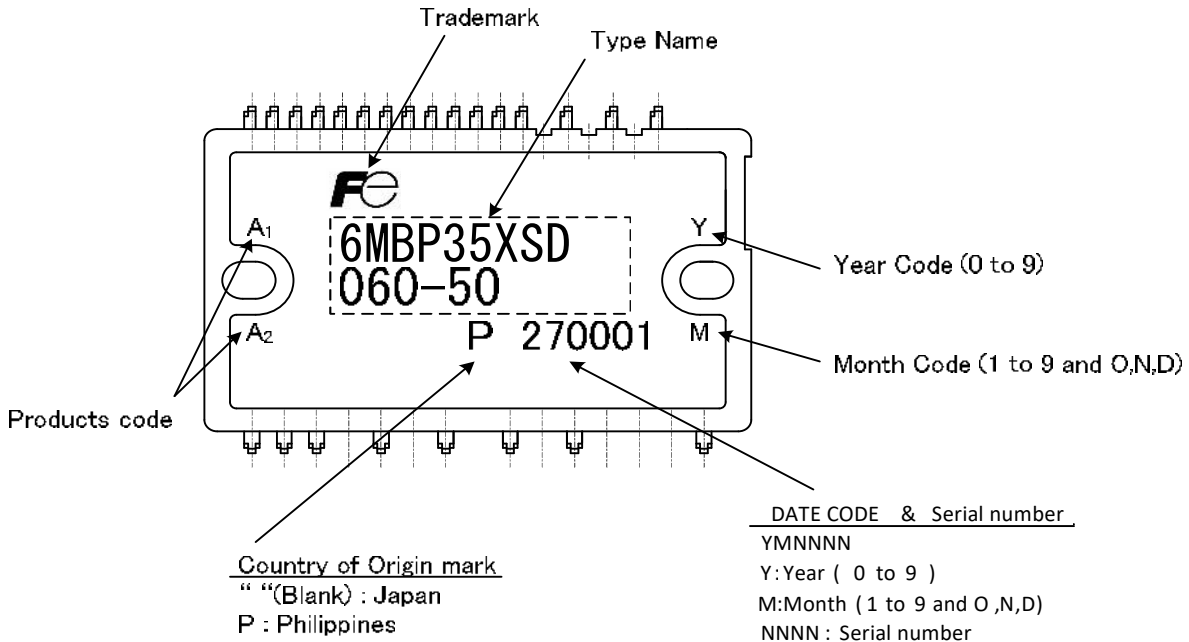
Trademark

Type Name

Fe

6MBP35XSD
060-50

$A_1$

$A_2$

Y

M

P 270001

Year Code (0 to 9)

Month Code (1 to 9 and O,N,D)

Products code

DATE CODE & Serial number
YMNNNN
Y: Year ( 0 to 9 )
M:Month ( 1 to 9 and O ,N,D)
NNNN : Serial number

Country of Origin mark
" "(Blank) : Japan
P : Philippines